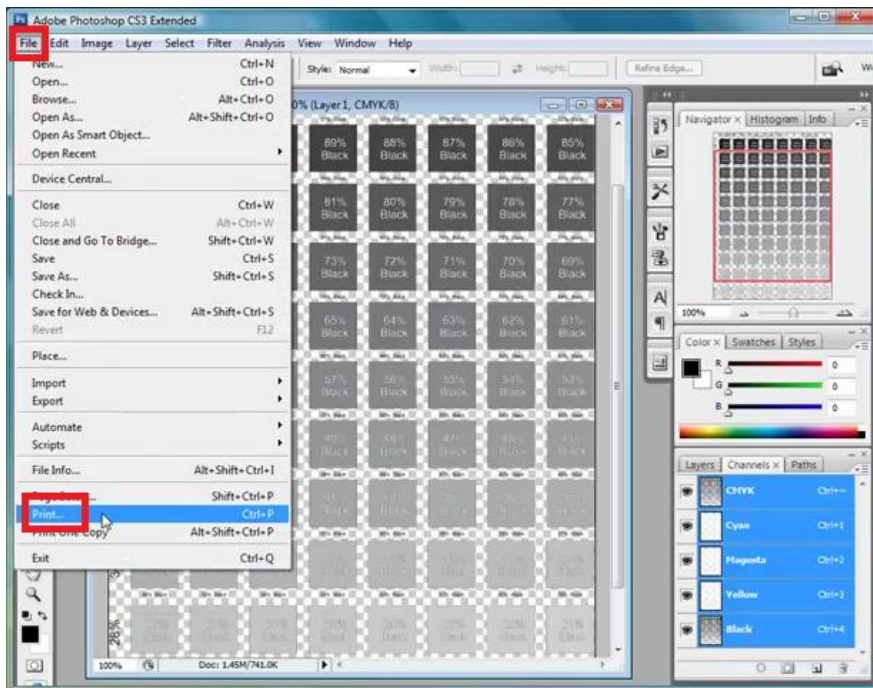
Adobe Photoshop CS3 Extended

File Edit Image Layer Select Filter Analysis View Window Help

Style: Normal Width: Height: Refine Edge...

| | |
|---|---|
| New... | Ctrl+N |
| Open... | Ctrl+O |
| Browse... | Alt+Ctrl+O |
| Open As... | Alt+Shift+Ctrl+O |
| Open As Smart Object... | |
| Open Recent | |
| Device Central... | |
| Close | Ctrl+W |
| Close All | Alt+Ctrl+W |
| Close and Go To Bridge... | Shift+Ctrl+W |
| Save | Ctrl+S |
| Save As... | Shift+Ctrl+S |
| Check In... | |
| Save for Web & Devices... | Alt+Shift+Ctrl+S |
| Revert | F12 |
| Place... | |
| Import | |
| Export | |
| Automate | |
| Scripts | |
| File Info... | Alt+Shift+Ctrl+I |
| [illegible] | Shift+Ctrl+P |
| Print... | Ctrl+P |
| Print One Copy | Alt+Shift+Ctrl+P |
| Exit | Ctrl+Q |

0% (Layer 1, CMYK/8)

89% Black 88% Black 87% Black 86% Black 85% Black
81% Black 80% Black 79% Black 78% Black 77% Black
73% Black 72% Black 71% Black 70% Black 69% Black
65% Black 64% Black 63% Black 62% Black 61% Black
57% Black 56% Black 55% Black 54% Black 53% Black

28%

100% Doc: 1.45M/741.0K

Navigator × Histogram Info
100%

Color × Swatches Styles
R 0
G 0
B 0

Layers Channels × Paths
CMYK Ctrl+~
Cyan Ctrl+1
Magenta Ctrl+2
Yellow Ctrl+3
Black Ctrl+4